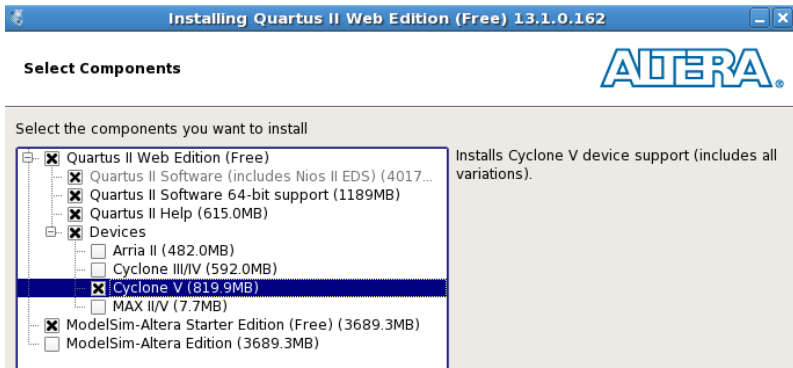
Installing Quartus II Web Edition (Free) 13.1.0.162

Select Components

ALTERA.

Select the components you want to install

Quartus II Web Edition (Free)
Quartus II Software (includes Nios II EDS) (4017...
Quartus II Software 64-bit support (1189MB)
Quartus II Help (615.0MB)
Devices
Arria II (482.0MB)
Cyclone III/IV (592.0MB)
Cyclone V (819.9MB)
MAX II/V (7.7MB)
ModelSim-Altera Starter Edition (Free) (3689.3MB)
ModelSim-Altera Edition (3689.3MB)

Installs Cyclone V device support (includes all variations).